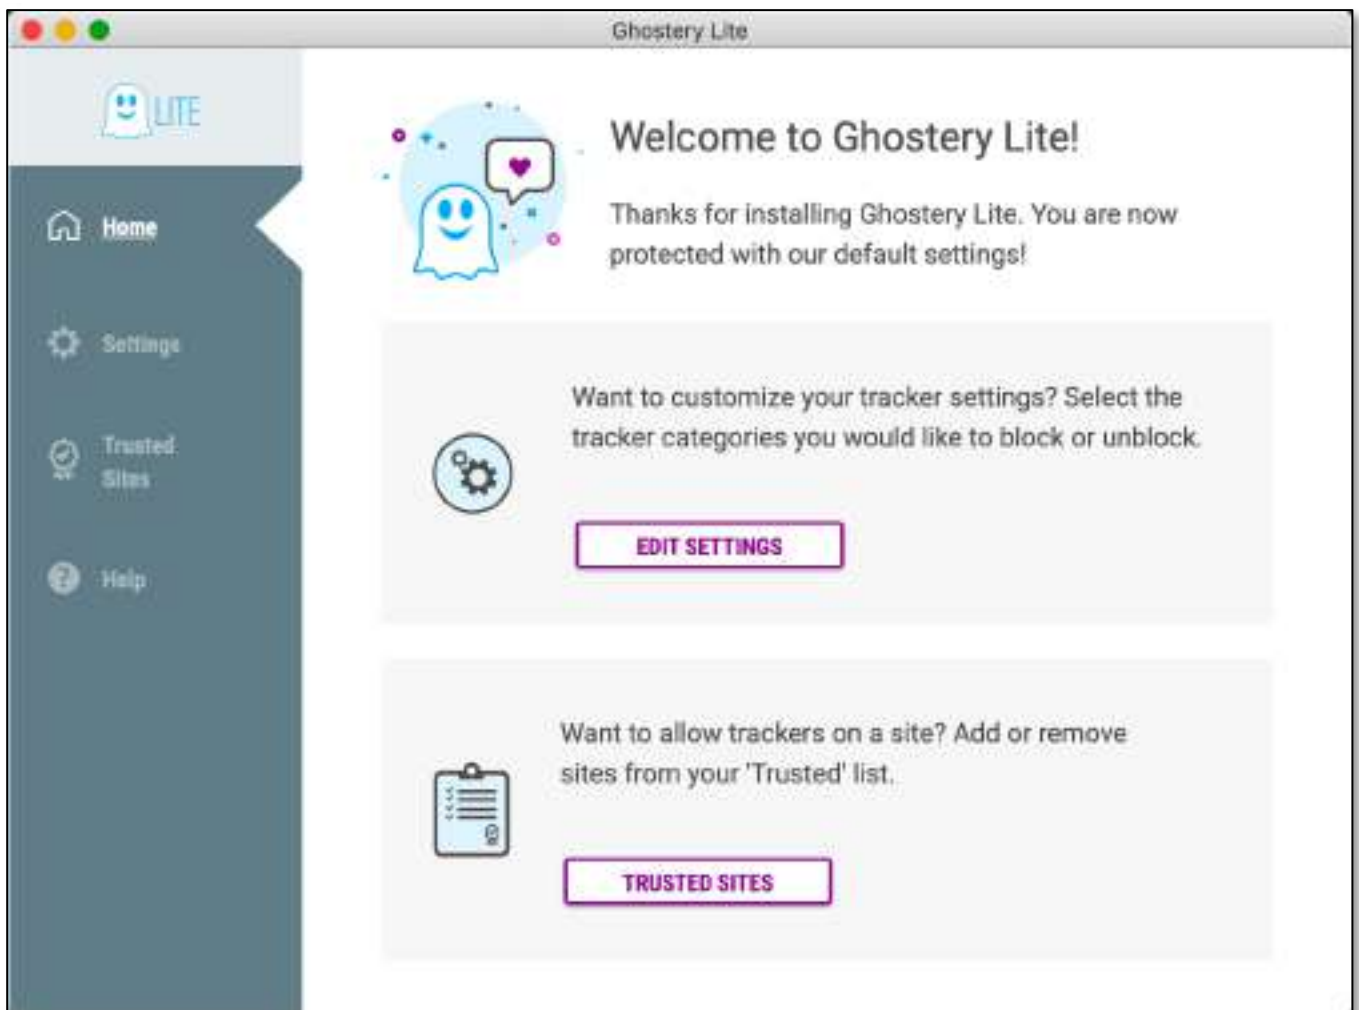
Ghostery Lite

LITE

Home

Settings

Trusted Sites

Help

Welcome to Ghostery Lite!

Thanks for installing Ghostery Lite. You are now protected with our default settings!

Want to customize your tracker settings? Select the tracker categories you would like to block or unblock.

EDIT SETTINGS

Want to allow trackers on a site? Add or remove sites from your 'Trusted' list.

TRUSTED SITES